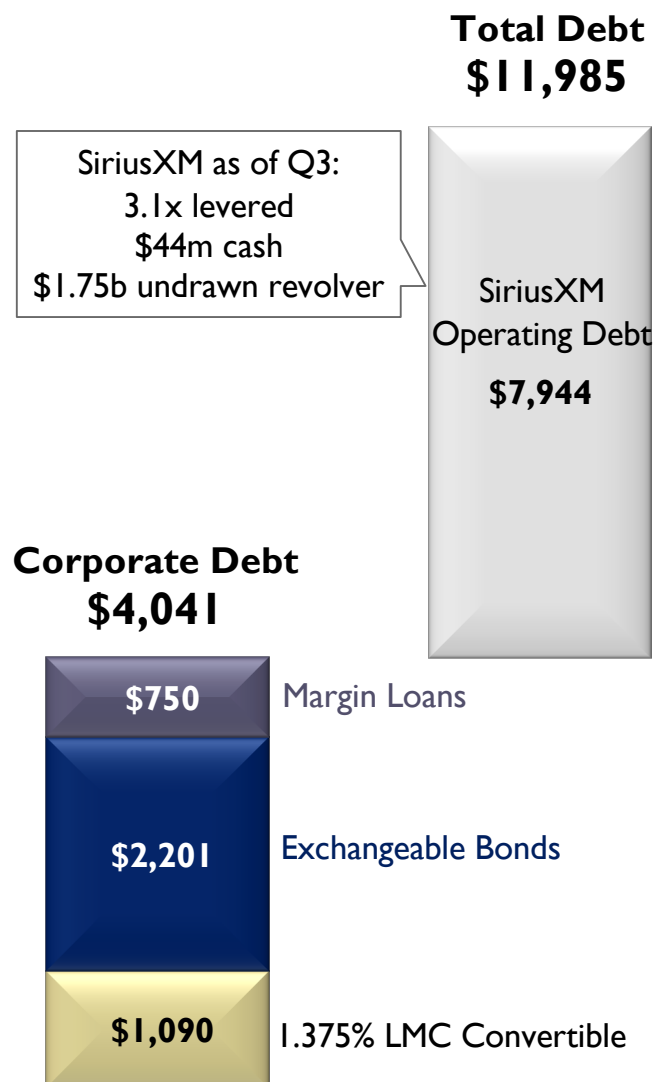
Total Debt
$11,985

SiriusXM as of Q3:
3.1x levered
$44m cash
$1.75b undrawn revolver

SiriusXM Operating Debt
$7,944

Corporate Debt
$4,041

$750 Margin Loans

$2,201 Exchangeable Bonds

$1,090 1.375% LMC Convertible